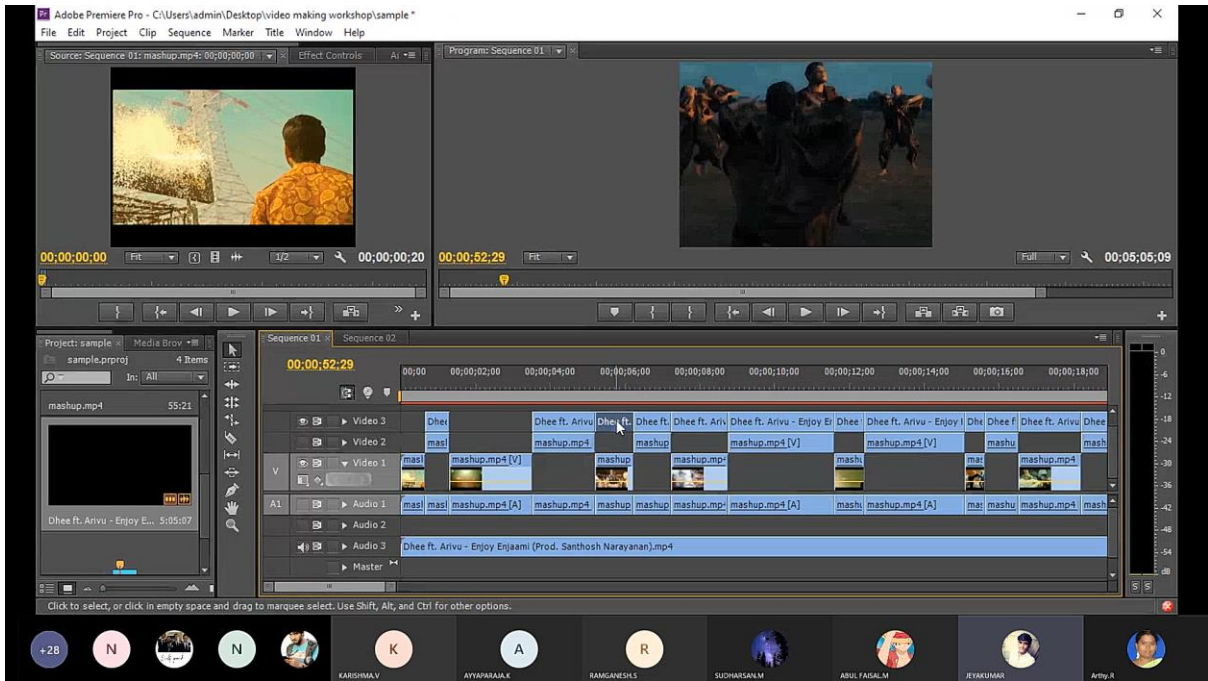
Adobe Premiere Pro - C:\Users\admin\Desktop\video making workshop\sample *
File Edit Project Clip Sequence Marker Title Window Help

Source: Sequence 01: mashup.mp4: 00;00;00;00 Effect Controls

00;00;00;00 Fit 1/2 00;00;00;20

Program: Sequence 01

00;00;52;29 Fit Full 00;05;05;09

Project: sample Media Brow
sample.prproj 4 Items
In: All
mashup.mp4 55:21
Dhee ft. Arivu - Enjoy E... 5:05:07

Sequence 01 Sequence 02
00;00;52;29
00;00 00;00;02;00 00;00;04;00 00;00;06;00 00;00;08;00 00;00;10;00 00;00;12;00 00;00;14;00 00;00;16;00 00;00;18;00

Video 3
Video 2
Video 1
Audio 1
Audio 2
Audio 3
Master

Dhee ft. Arivu Dhee ft. Dhee ft. Dhee ft. Arivu Dhee ft. Arivu - Enjoy En Dhee Dhee ft. Arivu - Enjoy Dhee f Dhee ft. Arivu Dhee
mashup.mp4 mashup mashup.mp4 [V] mashup.mp4 [V] mashu
mashup.mp4 [V] mashup mashup.mp4 mashu mashup.mp4
masl masl mashup.mp4 [A] mashup.mp4 mashup mashup mashup.mp4 mashup.mp4 [A] mashu mashup.mp4 [A] mashu mashup.mp4 mash
Dhee ft. Arivu - Enjoy Enjaami (Prod. Santhosh Narayanan).mp4

V A1 S S

Click to select, or click in empty space and drag to marquee select. Use Shift, Alt, and Ctrl for other options.

+28 N N K A R
KARISHMA.V AYYAPARAJA.K RAMGANESH.S SUDHARSAN.M ABUL FAISAL.M JEYAKUMAR Arthy.R